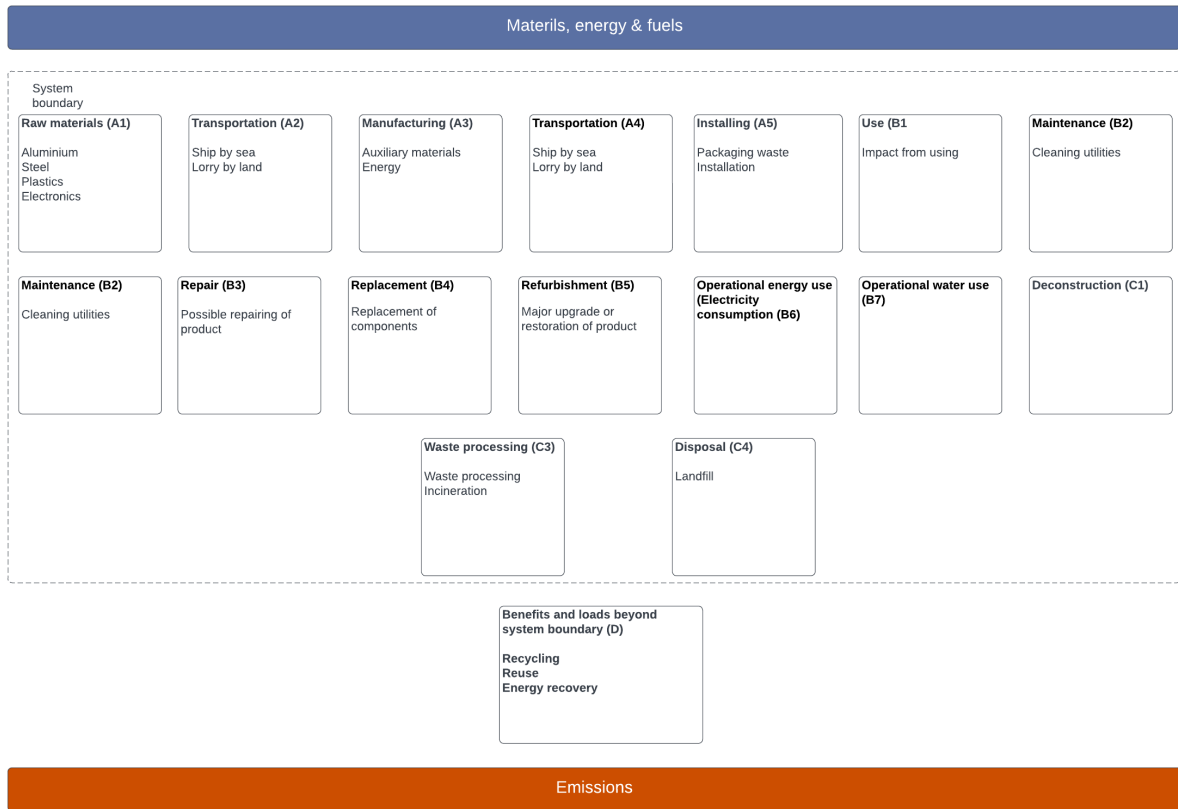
Materils, energy & fuels

System boundary

Raw materials (A1)

Aluminium
Steel
Plastics
Electronics

Transportation (A2)

Ship by sea
Lorry by land

Manufacturing (A3)

Auxiliary materials
Energy

Transportation (A4)

Ship by sea
Lorry by land

Installing (A5)

Packaging waste
Installation

Use (B1

Impact from using

Maintenance (B2)

Cleaning utilities

Maintenance (B2)

Cleaning utilities

Repair (B3)

Possible repairing of product

Replacement (B4)

Replacement of components

Refurbishment (B5)

Major upgrade or restoration of product

Operational energy use (Electricity consumption (B6)

Operational water use (B7)

Deconstruction (C1)

Waste processing (C3)

Waste processing
Incineration

Disposal (C4)

Landfill

Benefits and loads beyond system boundary (D)

Recycling
Reuse
Energy recovery

Emissions